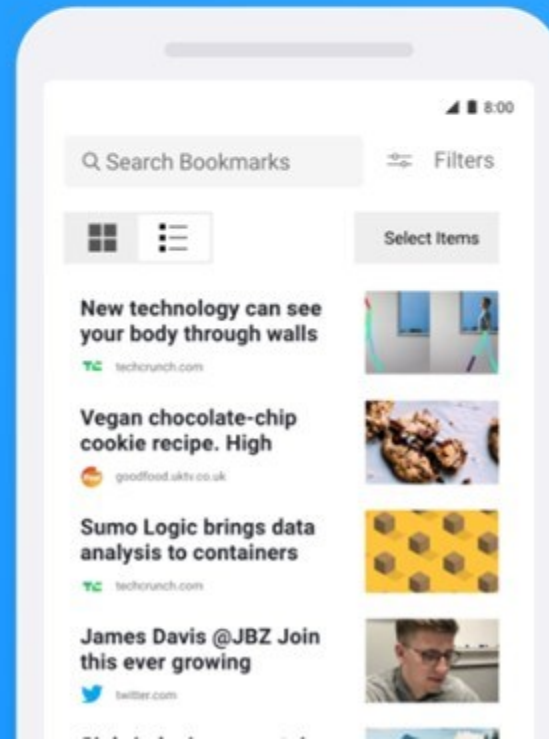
8:00

Search Bookmarks

Filters

Select Items

New technology can see your body through walls

TC techcrunch.com

Vegan chocolate-chip cookie recipe. High

goodfood.uktv.co.uk

Sumo Logic brings data analysis to containers

TC techcrunch.com

James Davis @JBZ Join this ever growing

twitter.com

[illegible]